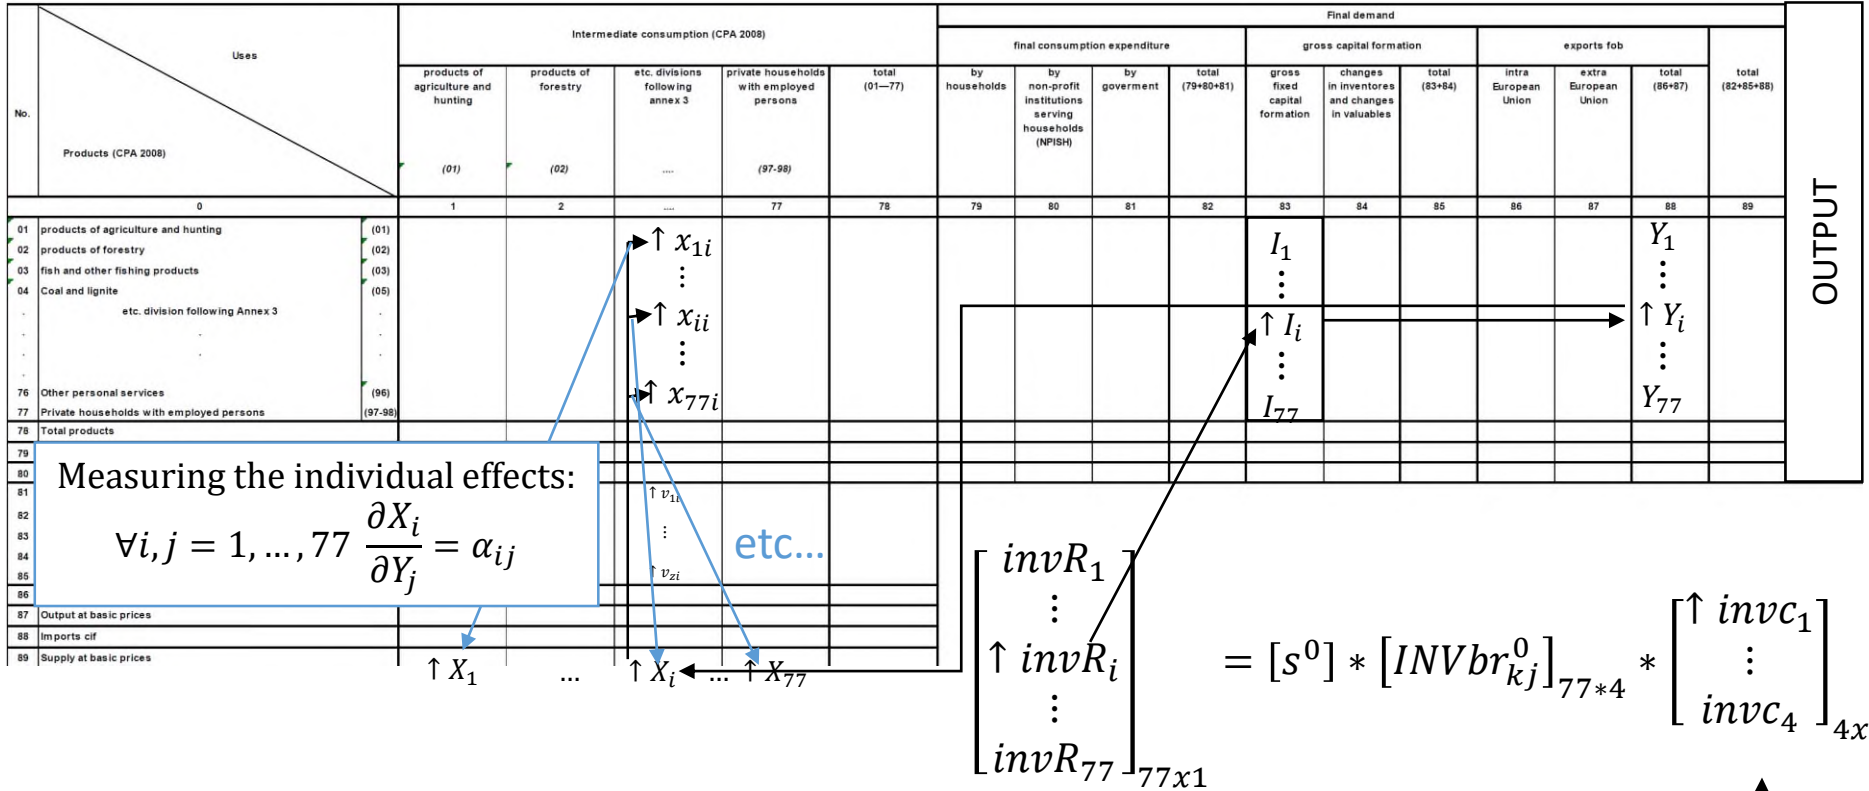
| No. | Uses / Products (CPA 2008) | | products of agriculture and hunting (01) | products of forestry (02) | etc. divisions following annex 3 .... | private households with employed persons (97-98) | total (01—77) | by households | by non-profit institutions serving households (NPISH) | by goverment | total (79+80+81) | gross fixed capital formation | changes in inventores and changes in valuables | total (83+84) | intra European Union | extra European Union | total (86+87) | total (82+85+88) |
|---|---|---|---|---|---|---|---|---|---|---|---|---|---|---|---|---|---|---|
| | 0 | | 1 | 2 | .... | 77 | 78 | 79 | 80 | 81 | 82 | 83 | 84 | 85 | 86 | 87 | 88 | 89 |
| 01 | products of agriculture and hunting | (01) | | | $\uparrow x_{1i}$ | | | | | | | $I_1$ | | | | | $Y_1$ | |
| 02 | products of forestry | (02) | | | ⋮ | | | | | | | ⋮ | | | | | ⋮ | |
| 03 | fish and other fishing products | (03) | | | | | | | | | | | | | | | | |
| 04 | Coal and lignite | (05) | | | $\uparrow x_{ii}$ | | | | | | | $\uparrow I_i$ | | | | | $\uparrow Y_i$ | |
| . | etc. division following Annex 3 | . | | | ⋮ | | | | | | | ⋮ | | | | | ⋮ | |
| 76 | Other personal services | (96) | | | | | | | | | | | | | | | | |
| 77 | Private households with employed persons | (97-98) | | | $\uparrow x_{77i}$ | | | | | | | $I_{77}$ | | | | | $Y_{77}$ | |
| 78 | Total products | | | | | | | | | | | | | | | | | |
| 79 | | | | | | | | | | | | | | | | | | |
| 80 | | | | | | | | | | | | | | | | | | |
| 81 | | | | | $\uparrow v_{1i}$ | | | | | | | | | | | | | |
| 82 | | | | | ⋮ | | | | | | | | | | | | | |
| 83 | | | | | | | | | | | | | | | | | | |
| 84 | | | | | | | | | | | | | | | | | | |
| 85 | | | | | $\uparrow v_{zi}$ | | | | | | | | | | | | | |
| 86 | | | | | | | | | | | | | | | | | | |
| 87 | Output at basic prices | | | | | | | | | | | | | | | | | |
| 88 | Imports cif | | | | | | | | | | | | | | | | | |
| 89 | Supply at basic prices | | $\uparrow X_1$ | ... | $\uparrow X_i$ ... | $\uparrow X_{77}$ | | | | | | | | | | | | |

Intermediate consumption (CPA 2008)
Final demand
final consumption expenditure
gross capital formation
exports fob

OUTPUT

Measuring the individual effects:
$\forall i,j = 1,\dots,77 \; \frac{\partial X_i}{\partial Y_j} = \alpha_{ij}$

etc…

$\begin{bmatrix} invR_1 \\ \vdots \\ \uparrow invR_i \\ \vdots \\ invR_{77} \end{bmatrix}_{77x1} = [s^0] * [INVbr^0_{kj}]_{77*4} * \begin{bmatrix} \uparrow invc_1 \\ \vdots \\ invc_4 \end{bmatrix}_{4x}$